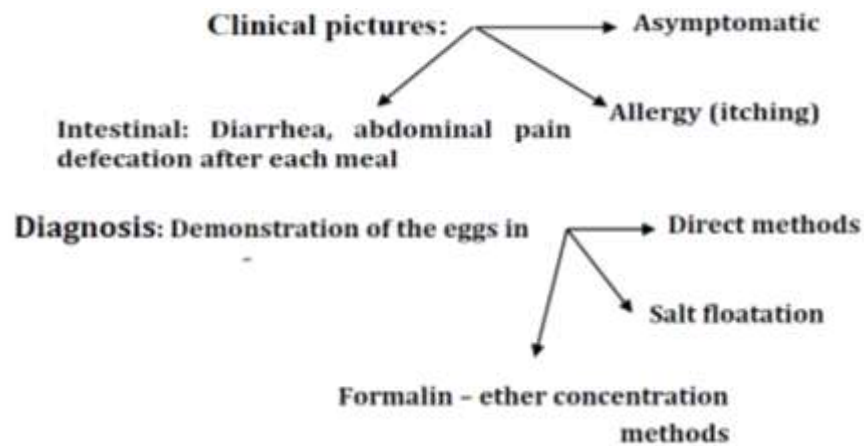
Clinical pictures:

Asymptomatic

Allergy (itching)

Intestinal: Diarrhea, abdominal pain defecation after each meal

Diagnosis: Demonstration of the eggs in

Direct methods

Salt floatation

Formalin – ether concentration methods